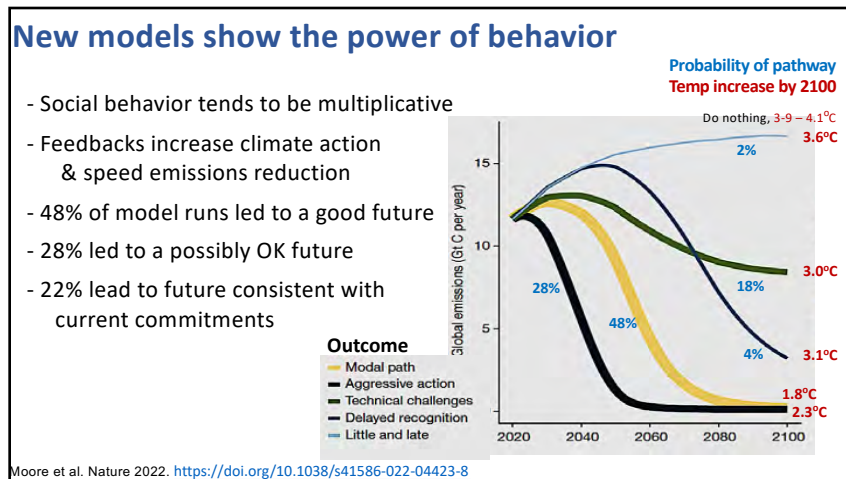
New models show the power of behavior

- Social behavior tends to be multiplicative
- Feedbacks increase climate action & speed emissions reduction
- 48% of model runs led to a good future
- 28% led to a possibly OK future
- 22% lead to future consistent with current commitments

Probability of pathway
Temp increase by 2100

Do nothing, 3-9 – 4.1°C

Outcome
Modal path
Aggressive action
Technical challenges
Delayed recognition
Little and late

Global emissions (Gt C per year)
15
10
5
2020 2040 2060 2080 2100

2%
3.6°C
18%
3.0°C
28%
48%
4%
3.1°C
1.8°C
2.3°C

Moore et al. Nature 2022. https://doi.org/10.1038/s41586-022-04423-8